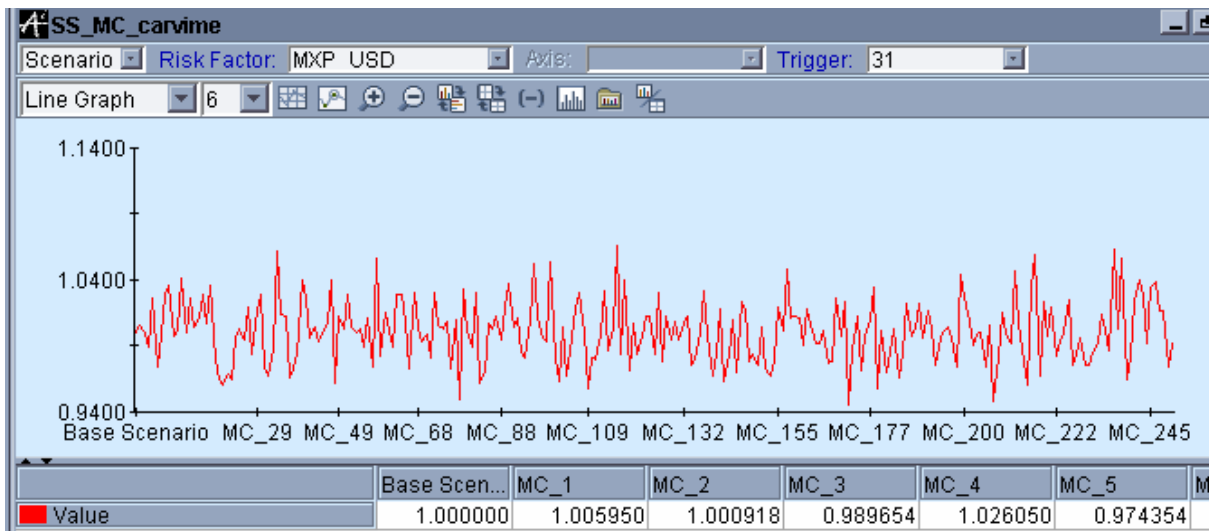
SS_MC_carvime

Scenario | Risk Factor: MXP USD | Axis: | Trigger: 31

Line Graph | 6

1.1400
1.0400
0.9400

Base Scenario MC_29 MC_49 MC_68 MC_88 MC_109 MC_132 MC_155 MC_177 MC_200 MC_222 MC_245

| | Base Scen... | MC_1 | MC_2 | MC_3 | MC_4 | MC_5 | M |
|---|---|---|---|---|---|---|---|
| Value | 1.000000 | 1.005950 | 1.000918 | 0.989654 | 1.026050 | 0.974354 | |